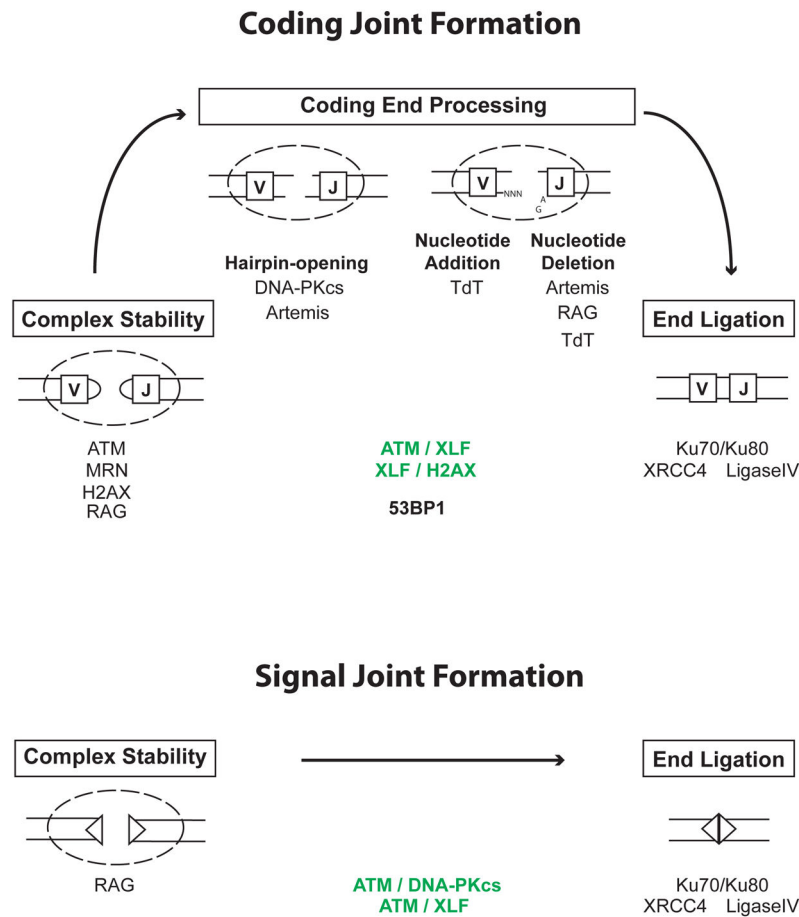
Coding Joint Formation

Coding End Processing

V J

V NNN A G J

Hairpin-opening
DNA-PKcs
Artemis

Nucleotide Addition
TdT

Nucleotide Deletion
Artemis
RAG
TdT

Complex Stability

V J

ATM
MRN
H2AX
RAG

ATM / XLF
XLF / H2AX

53BP1

End Ligation

V J

Ku70/Ku80
XRCC4 LigaseIV

Signal Joint Formation

Complex Stability

RAG

ATM / DNA-PKcs
ATM / XLF

End Ligation

Ku70/Ku80
XRCC4 LigaseIV